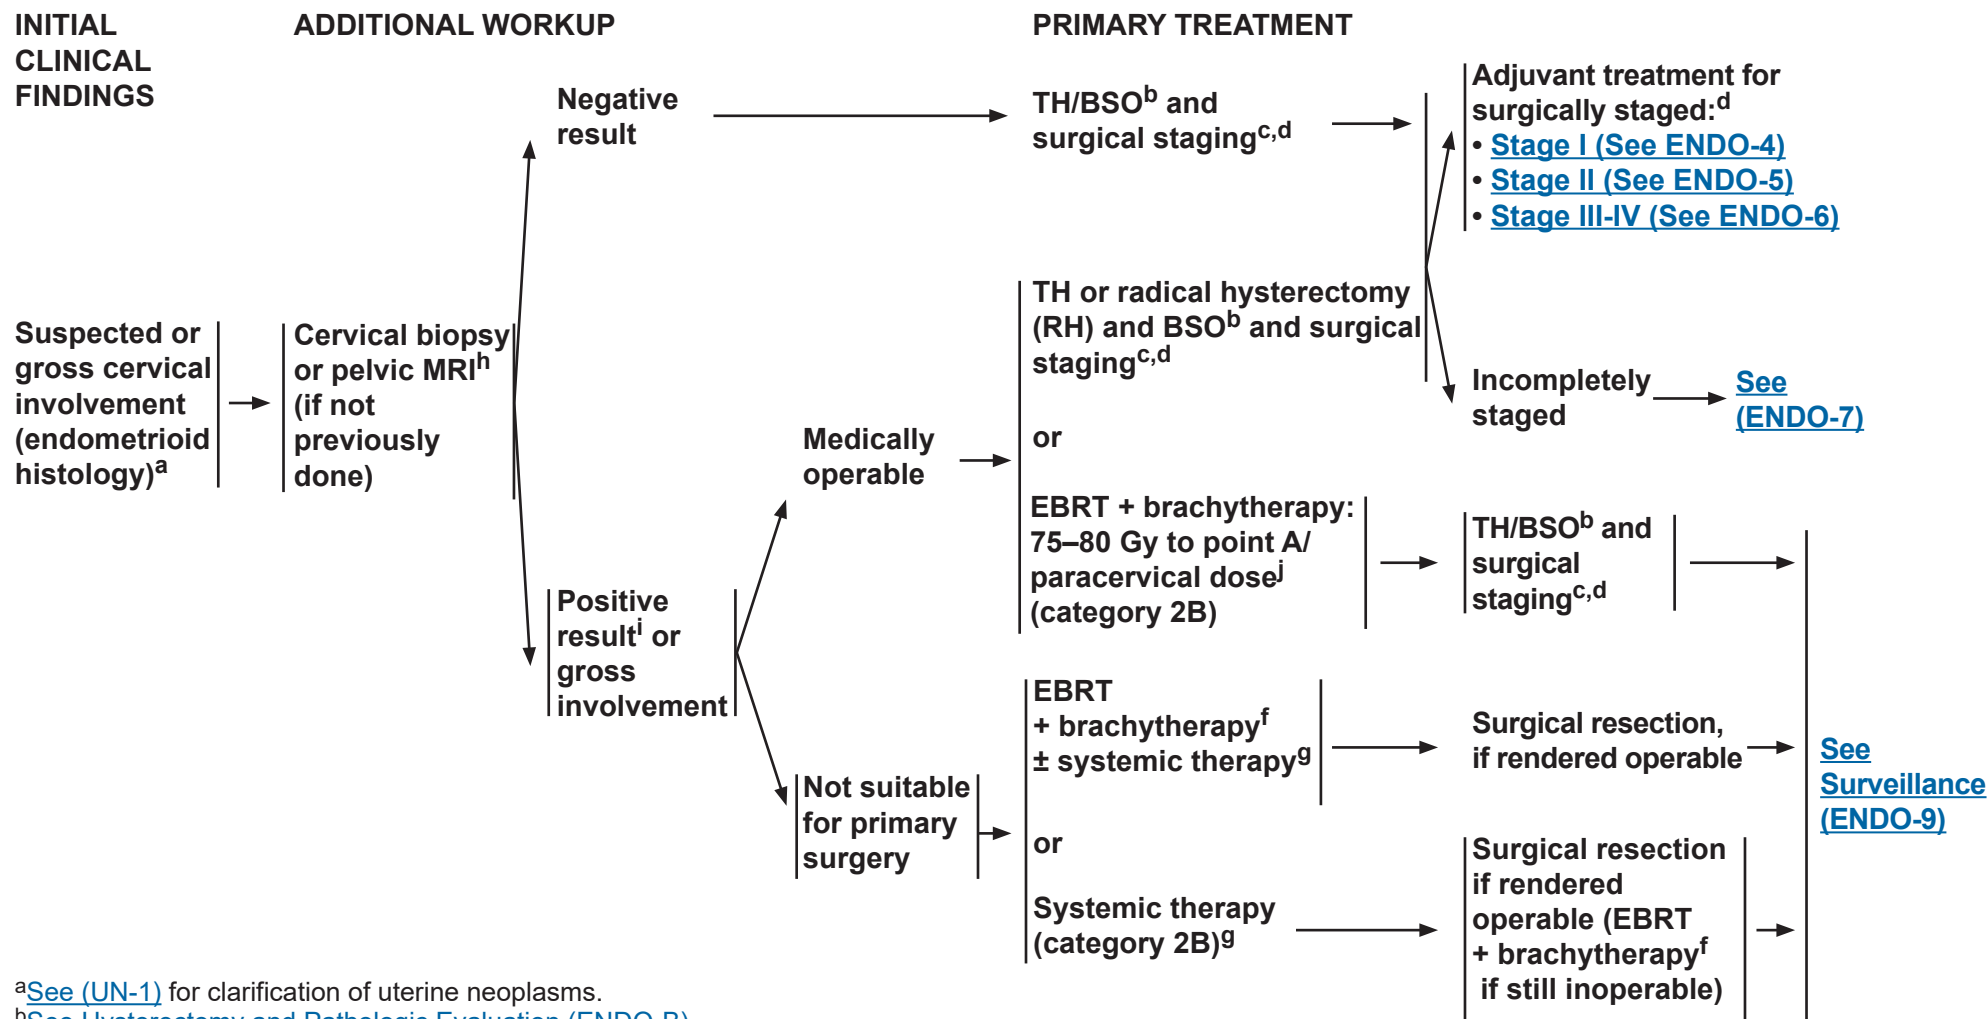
INITIAL CLINICAL FINDINGS

ADDITIONAL WORKUP

PRIMARY TREATMENT

Suspected or gross cervical involvement (endometrioid histology)$^a$

Cervical biopsy or pelvic MRI$^h$ (if not previously done)

Negative result

TH/BSO$^b$ and surgical staging$^{c,d}$

Adjuvant treatment for surgically staged:$^d$
• Stage I (See ENDO-4)
• Stage II (See ENDO-5)
• Stage III-IV (See ENDO-6)

TH or radical hysterectomy (RH) and BSO$^b$ and surgical staging$^{c,d}$

Incompletely staged

See (ENDO-7)

Medically operable

or

EBRT + brachytherapy: 75–80 Gy to point A/ paracervical dose$^j$ (category 2B)

TH/BSO$^b$ and surgical staging$^{c,d}$

Positive result$^i$ or gross involvement

EBRT + brachytherapy$^f$ ± systemic therapy$^g$

Surgical resection, if rendered operable

See Surveillance (ENDO-9)

Not suitable for primary surgery

or

Systemic therapy (category 2B)$^g$

Surgical resection if rendered operable (EBRT + brachytherapy$^f$ if still inoperable)

$^a$See (UN-1) for clarification of uterine neoplasms.
$^b$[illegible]